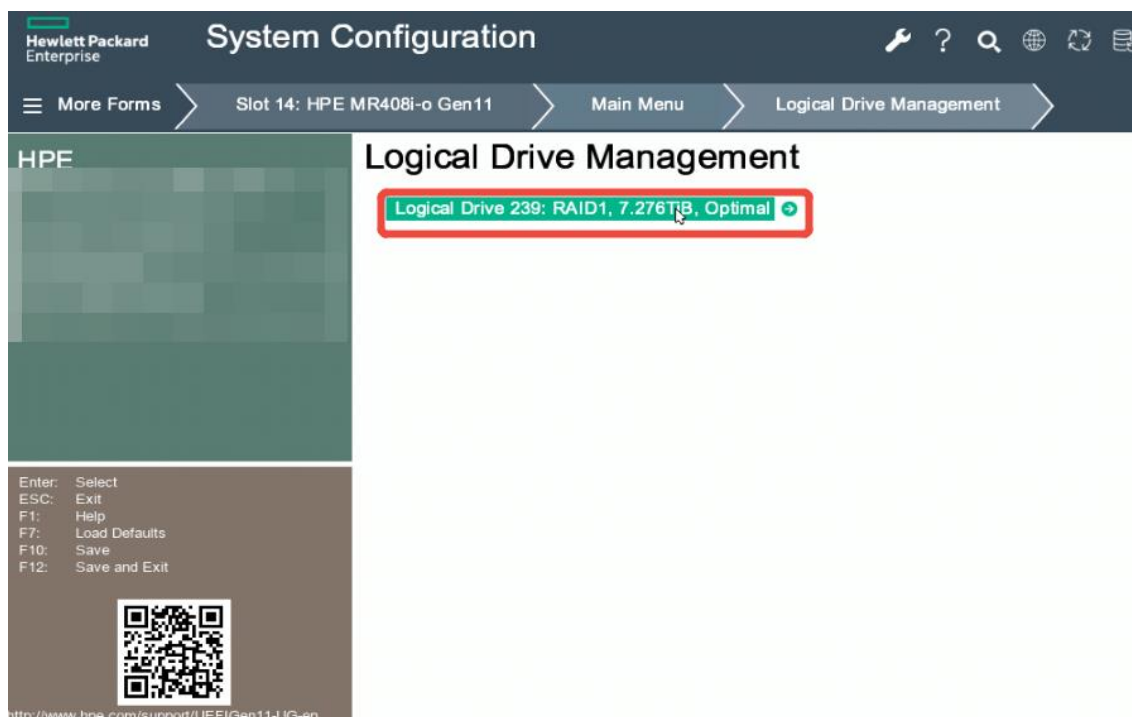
Hewlett Packard Enterprise

System Configuration

More Forms

Slot 14: HPE MR408i-o Gen11

Main Menu

Logical Drive Management

HPE

Logical Drive Management

Logical Drive 239: RAID1, 7.276TiB, Optimal

Enter: Select
ESC: Exit
F1: Help
F7: Load Defaults
F10: Save
F12: Save and Exit

http://www.hpe.com/support/UEFIGen11-UG-en